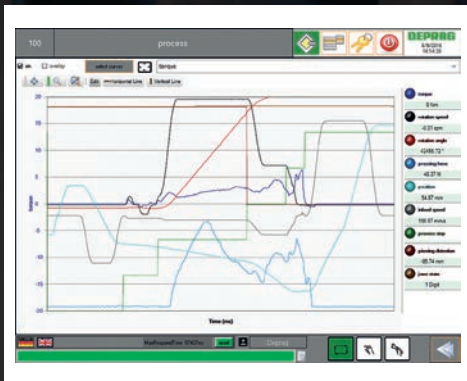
100

process

DEPRAG

6/9/2016
14:54:39

on

overlay

select curves

Storque

Edit

Horizontal Line

Vertical Line

20

15

10

5

0

-5

-10

-15

-20

torque

Time (ms)

torque

0 Nm

rotation speed

-0.01 rpm

rotation angle

43498.72 °

pressing force

48.37 N

position

54.87 mm

infeed speed

166.67 mm/s

process step

pressing distance

-95.74 mm

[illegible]

1 Digit

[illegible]

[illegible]

Deprag